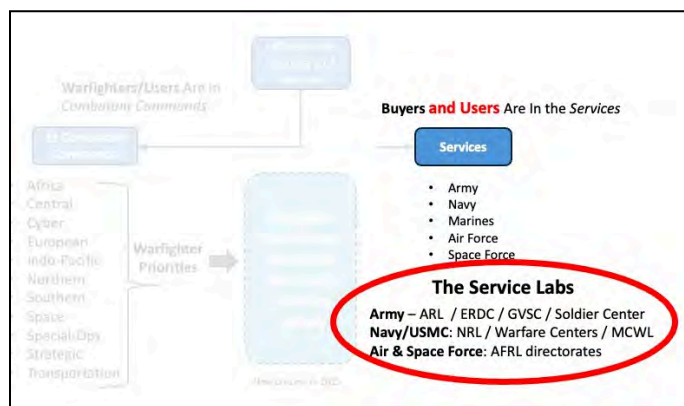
Warfighters/Users Are in Combatant Commands

11 Combatant Commands

Africa
Central
Cyber
European
Indo-Pacific
Northern
Southern
Space
Special Ops
Strategic
Transportation

Warfighter Priorities

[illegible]

Buyers and Users Are In the Services

Services

- Army
- Navy
- Marines
- Air Force
- Space Force

The Service Labs

Army – ARL / ERDC / GVSC / Soldier Center
Navy/USMC: NRL / Warfare Centers / MCWL
Air & Space Force: AFRL directorates